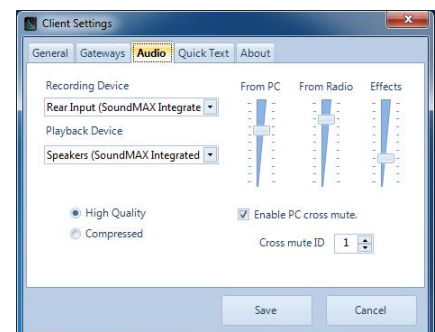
Client Settings

General Gateways Audio Quick Text About

Recording Device

Rear Input (SoundMAX Integrate

Playback Device

Speakers (SoundMAX Integrated

From PC From Radio Effects

High Quality

Compressed

Enable PC cross mute.

Cross mute ID 1

Save Cancel